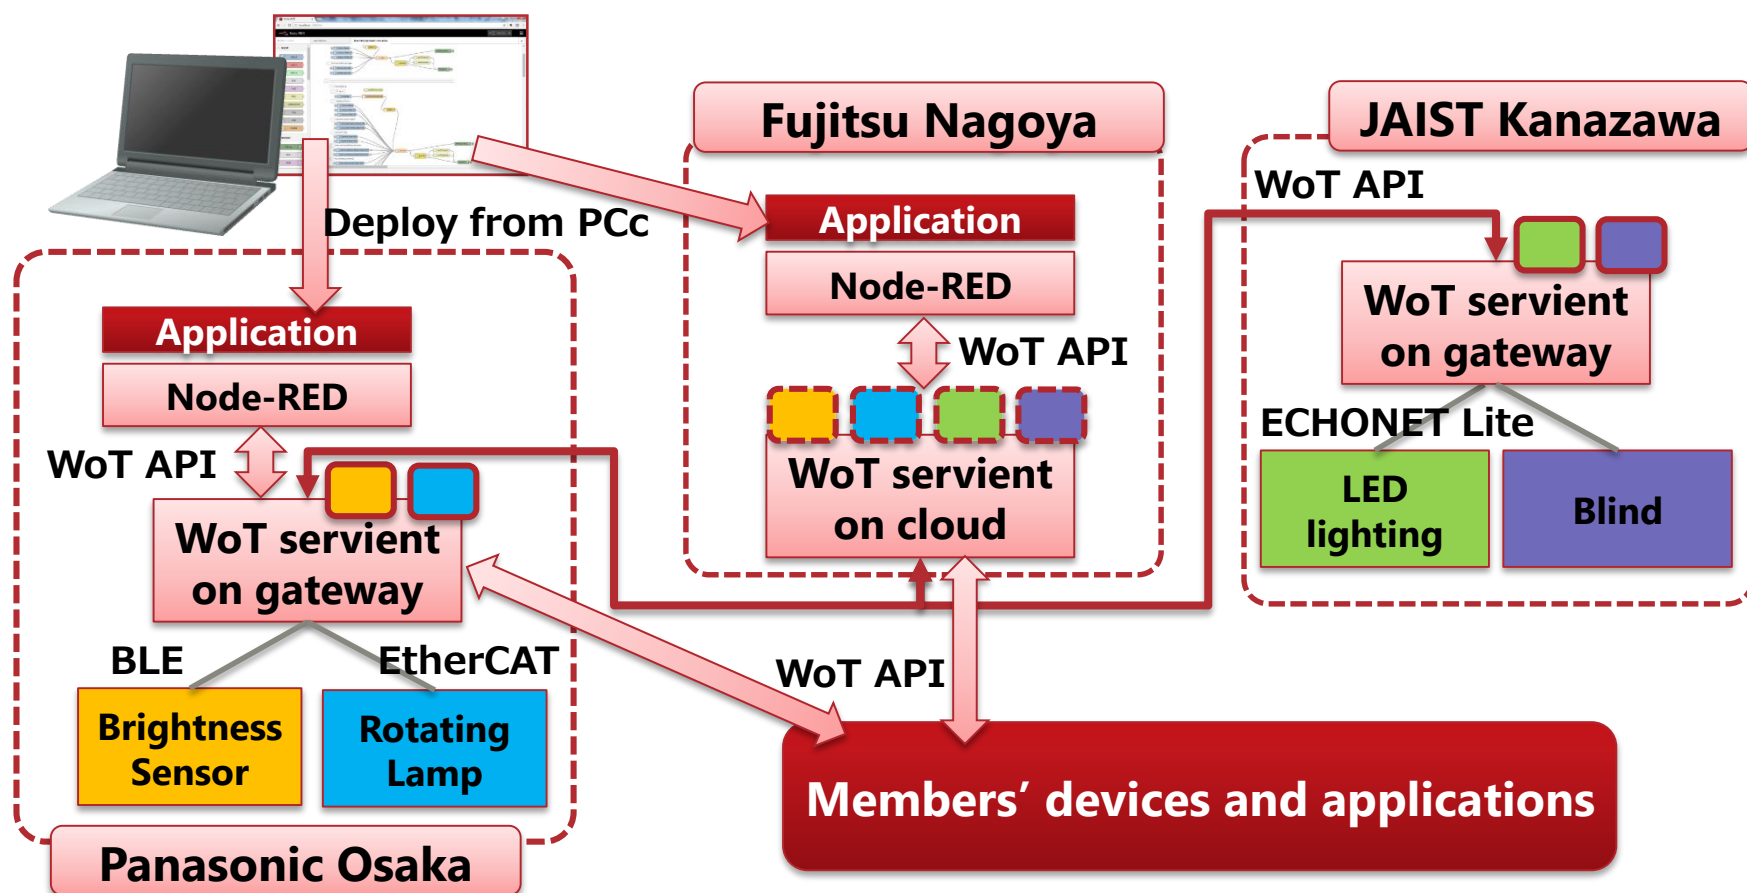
Fujitsu Nagoya

JAIST Kanazawa

Deploy from PCc

Application

Node-RED

WoT API

WoT servient on cloud

WoT API

WoT servient on gateway

ECHONET Lite

LED lighting

Blind

Application

Node-RED

WoT API

WoT servient on gateway

BLE

EtherCAT

Brightness Sensor

Rotating Lamp

Panasonic Osaka

WoT API

Members' devices and applications